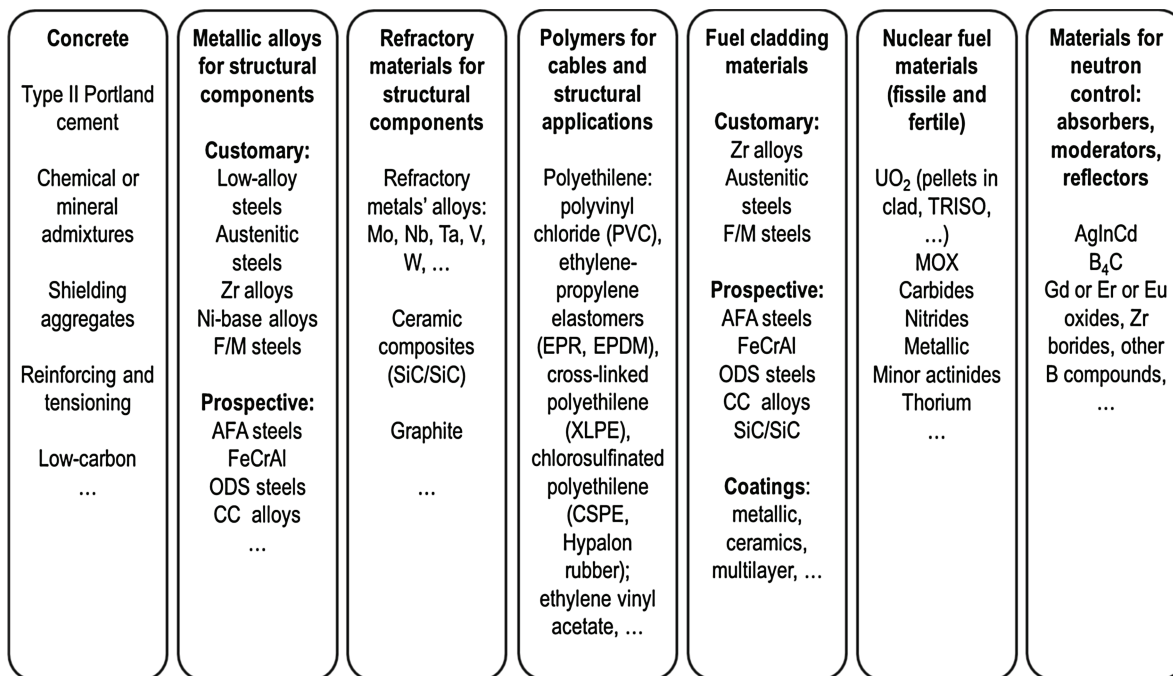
Concrete

Type II Portland cement

Chemical or mineral admixtures

Shielding aggregates

Reinforcing and tensioning

Low-carbon
…

Metallic alloys for structural components

Customary:
Low-alloy steels
Austenitic steels
Zr alloys
Ni-base alloys
F/M steels

Prospective:
AFA steels
FeCrAl
ODS steels
CC alloys
…

Refractory materials for structural components

Refractory metals' alloys: Mo, Nb, Ta, V, W, …

Ceramic composites (SiC/SiC)

Graphite

…

Polymers for cables and structural applications

Polyethilene: polyvinyl chloride (PVC), ethylene-propylene elastomers (EPR, EPDM), cross-linked polyethilene (XLPE), chlorosulfinated polyethilene (CSPE, Hypalon rubber); ethylene vinyl acetate, …

Fuel cladding materials

Customary:
Zr alloys
Austenitic steels
F/M steels

Prospective:
AFA steels
FeCrAl
ODS steels
CC alloys
SiC/SiC

Coatings:
metallic, ceramics, multilayer, …

Nuclear fuel materials (fissile and fertile)

$UO_2$ (pellets in clad, TRISO, …)
MOX
Carbides
Nitrides
Metallic
Minor actinides
Thorium
…

Materials for neutron control: absorbers, moderators, reflectors

AgInCd
$B_4C$
Gd or Er or Eu oxides, Zr borides, other B compounds, …